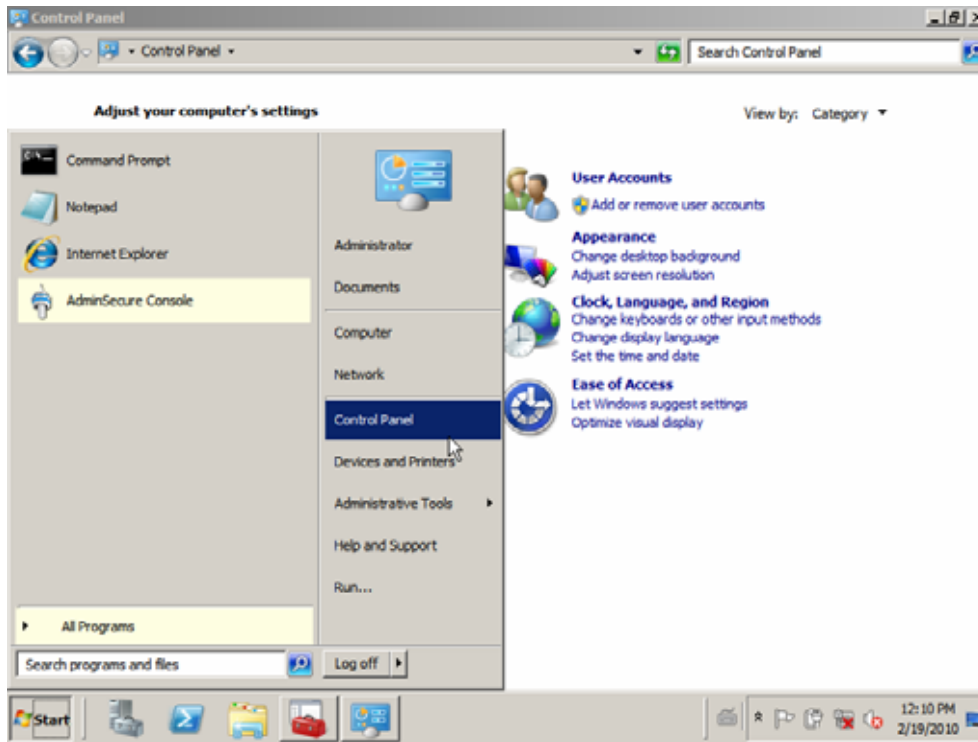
Control Panel

Control Panel

Search Control Panel

Adjust your computer's settings

View by: Category

Command Prompt

Notepad

Internet Explorer

AdminSecure Console

All Programs

Search programs and files

Administrator

Documents

Computer

Network

Control Panel

Devices and Printers

Administrative Tools

Help and Support

Run...

Log off

User Accounts
Add or remove user accounts

Appearance
Change desktop background
Adjust screen resolution

Clock, Language, and Region
Change keyboards or other input methods
Change display language
Set the time and date

Ease of Access
Let Windows suggest settings
Optimize visual display

Start

12:10 PM
2/19/2010